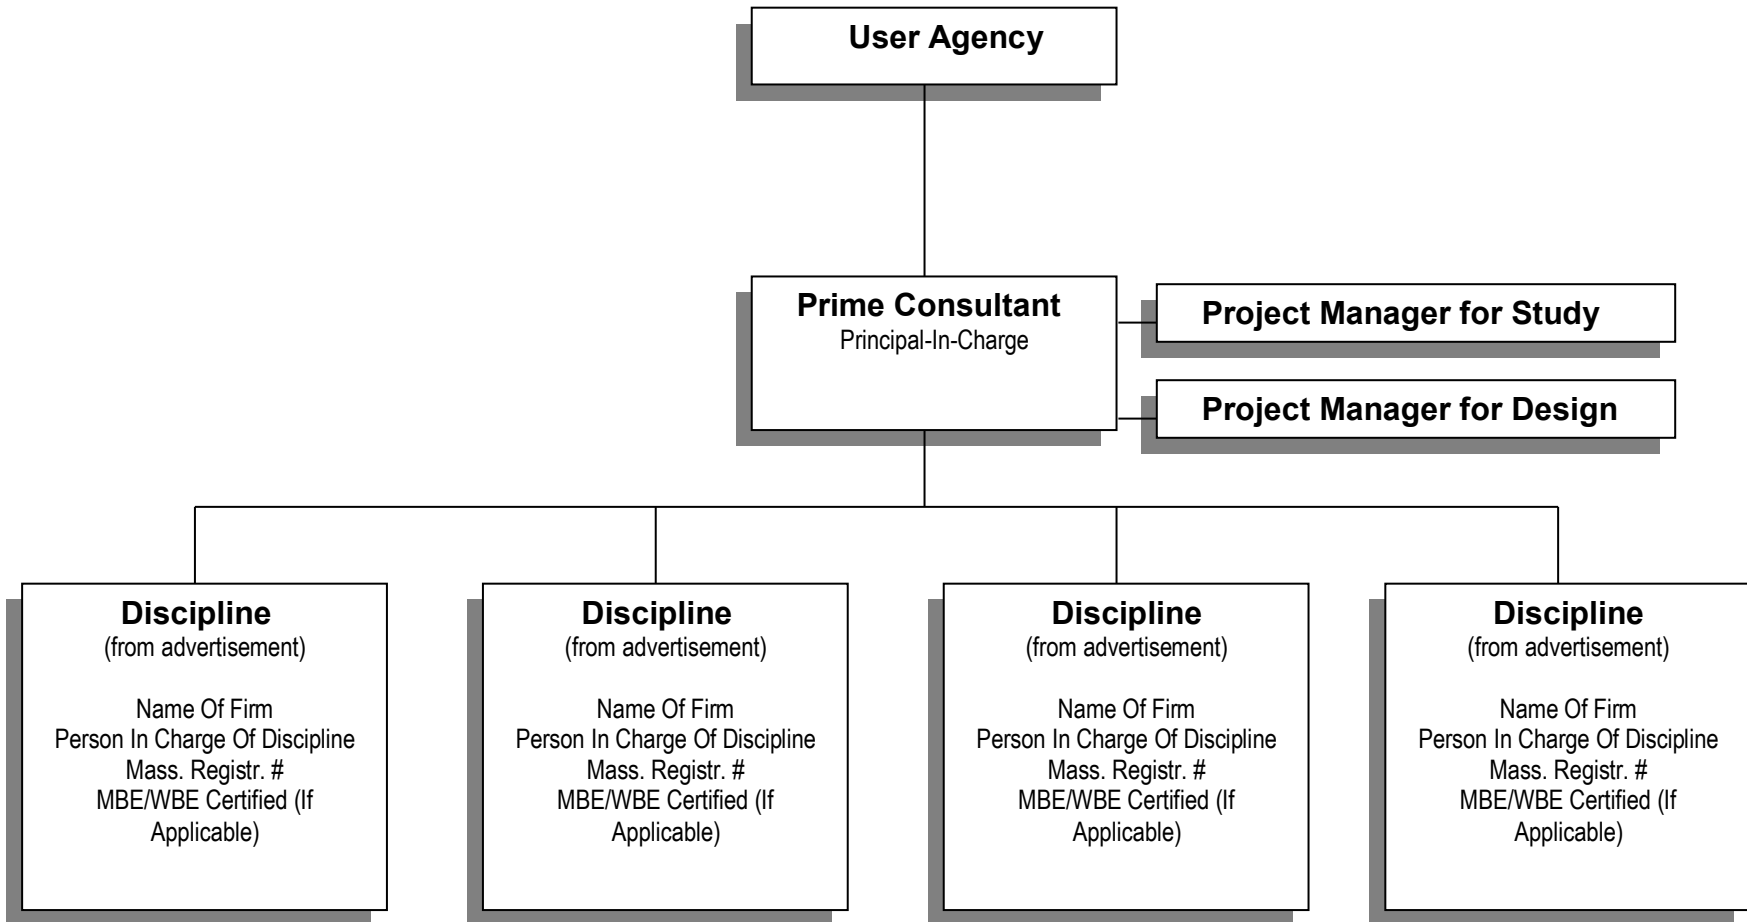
User Agency

Prime Consultant
Principal-In-Charge

Project Manager for Study

Project Manager for Design

Discipline
(from advertisement)

Name Of Firm
Person In Charge Of Discipline
Mass. Registr. #
MBE/WBE Certified (If Applicable)

Discipline
(from advertisement)

Name Of Firm
Person In Charge Of Discipline
Mass. Registr. #
MBE/WBE Certified (If Applicable)

Discipline
(from advertisement)

Name Of Firm
Person In Charge Of Discipline
Mass. Registr. #
MBE/WBE Certified (If Applicable)

Discipline
(from advertisement)

Name Of Firm
Person In Charge Of Discipline
Mass. Registr. #
MBE/WBE Certified (If Applicable)